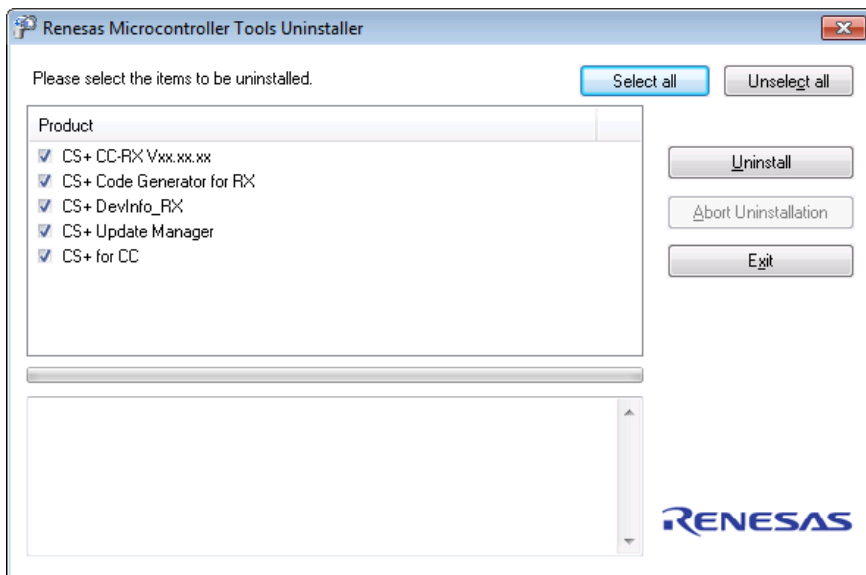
Renesas Microcontroller Tools Uninstaller

Please select the items to be uninstalled.

Select all

Unselect all

Product

CS+ CC-RX Vxx.xx.xx
CS+ Code Generator for RX
CS+ DevInfo_RX
CS+ Update Manager
CS+ for CC

Uninstall

Abort Uninstallation

Exit

RENESAS